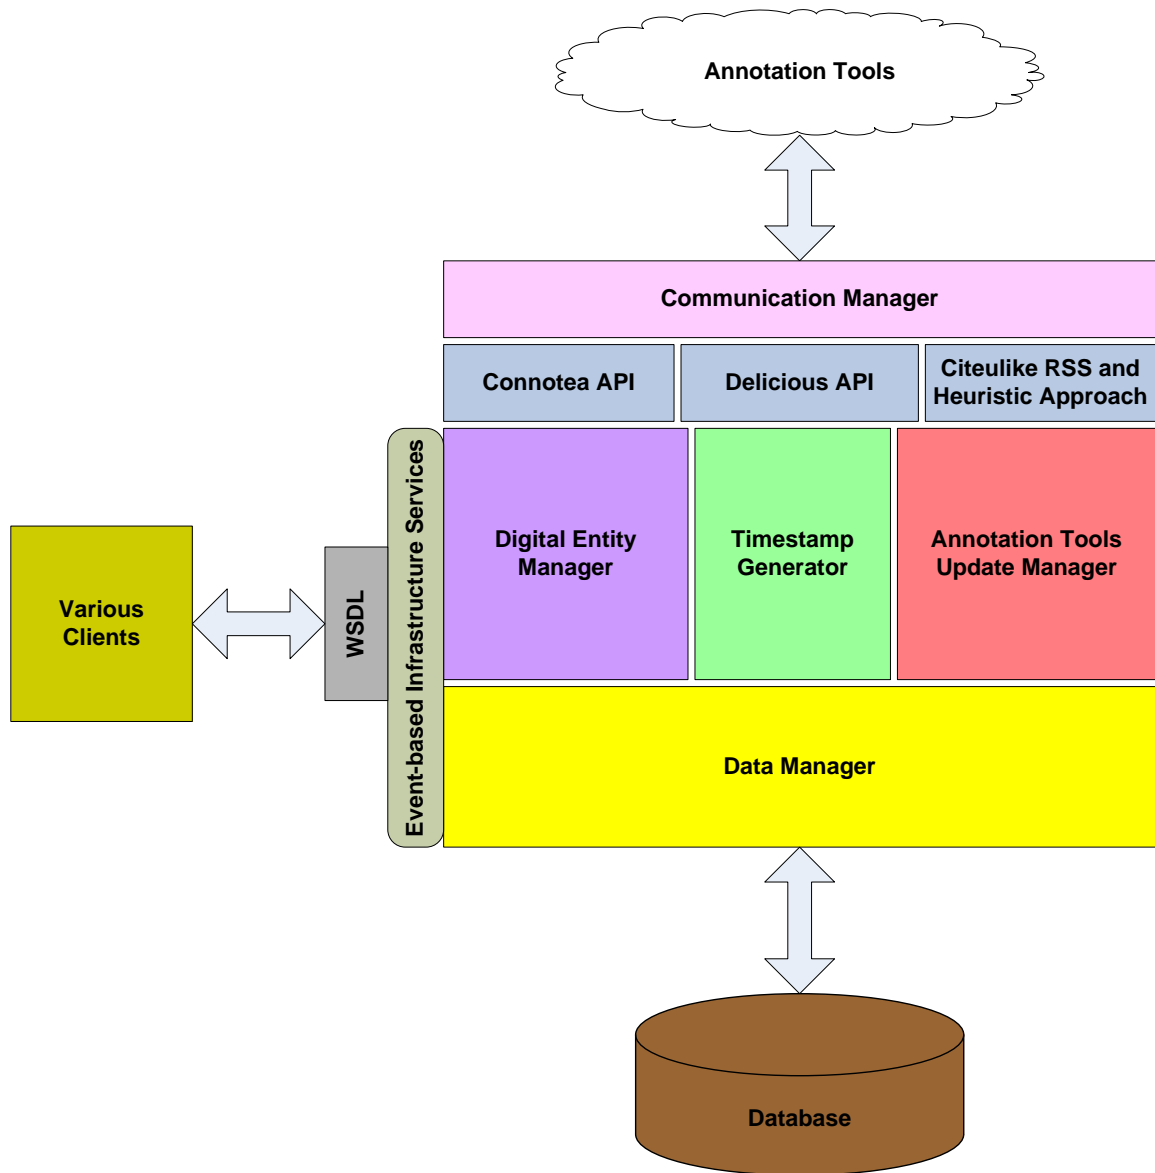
Annotation Tools

Communication Manager

Connotea API

Delicious API

Citeulike RSS and Heuristic Approach

Various Clients

WSDL

Event-based Infrastructure Services

Digital Entity Manager

Timestamp Generator

Annotation Tools Update Manager

Data Manager

Database